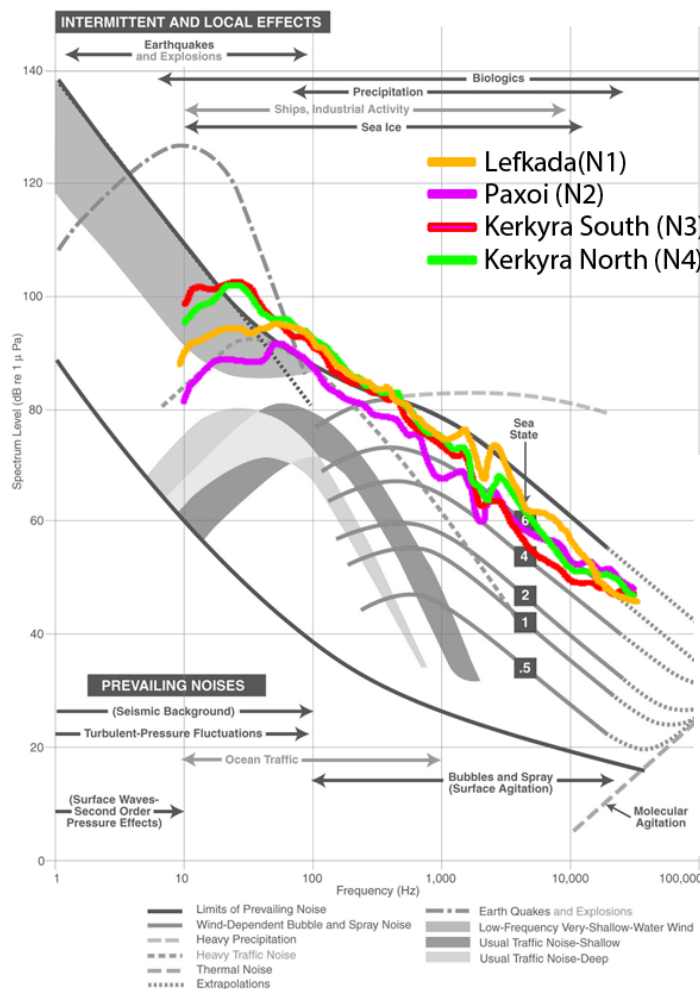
INTERMITTENT AND LOCAL EFFECTS

Earthquakes and Explosions

Biologics

Precipitation

Ships, Industrial Activity

Sea Ice

Lefkada(N1)
Paxoi (N2)
Kerkyra South (N3)
Kerkyra North (N4)

140
120
100
80
60
40
20
0

Spectrum Level (dB re 1 μ Pa)

Sea State

6
4
2
1
.5

PREVAILING NOISES

(Seismic Background)

Turbulent-Pressure Fluctuations

Ocean Traffic

Bubbles and Spray (Surface Agitation)

(Surface Waves-Second Order Pressure Effects)

Molecular Agitation

1
10
100
1,000
10,000
100,000

Frequency (Hz)

Limits of Prevailing Noise
Wind-Dependent Bubble and Spray Noise
Heavy Precipitation
Heavy Traffic Noise
Thermal Noise
Extrapolations
Earth Quakes and Explosions
Low-Frequency Very-Shallow-Water Wind
Usual Traffic Noise-Shallow
Usual Traffic Noise-Deep